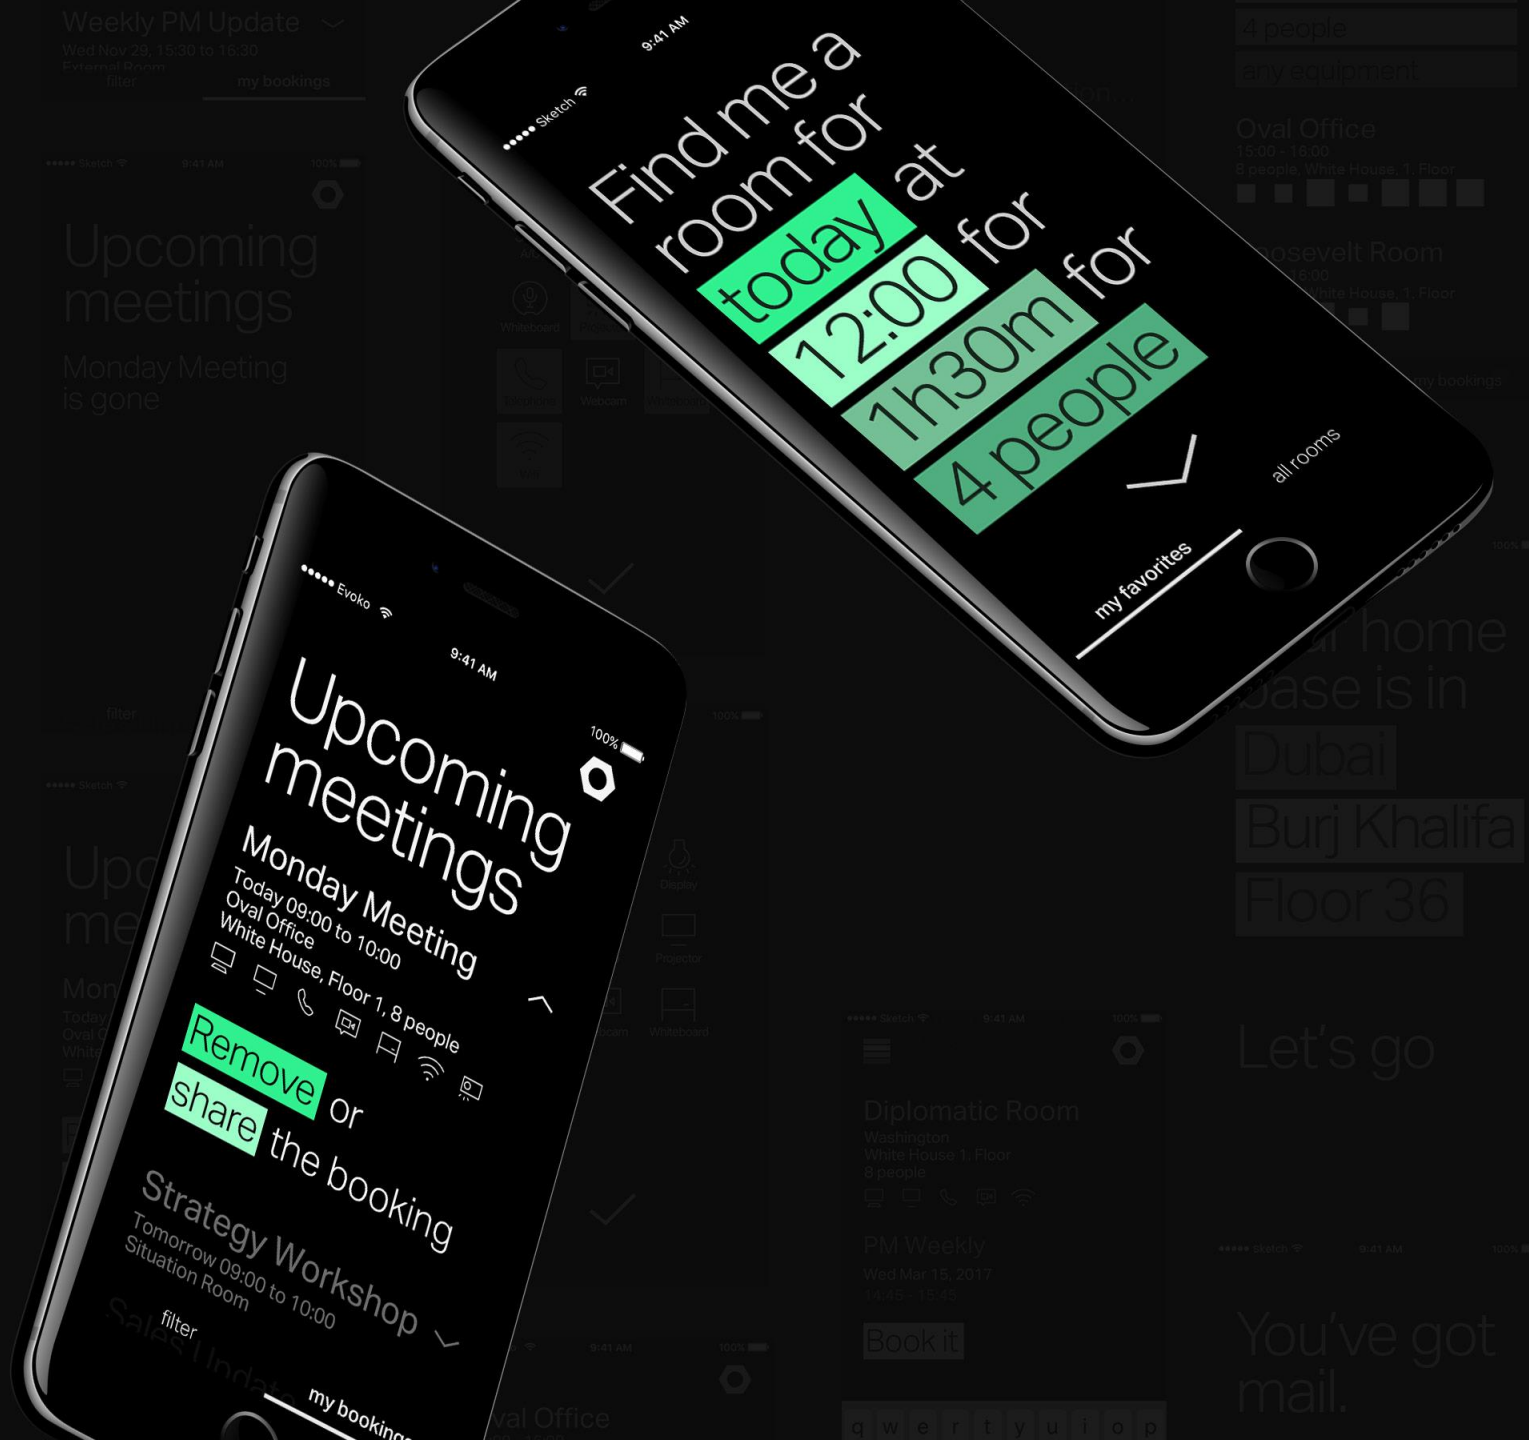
Weekly PM Update
Wed Nov 29, 15:30 to 16:30
External Room
filter
my bookings

••••• Sketch 9:41 AM 100%

Upcoming meetings

Monday Meeting is gone

Whiteboard
Webcam

••••• Sketch 9:41 AM

Find me a room for today at 12:00 for 1h30m for 4 people

my favorites
all rooms

4 people
any equipment

Oval Office
15:00 - 16:00
8 people, White House, 1. Floor

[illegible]osevelt Room
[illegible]16:00
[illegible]hite House, 1. Floor

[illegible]y bookings

••••• Evoko 9:41 AM 100%

Upcoming meetings

Monday Meeting
Today 09:00 to 10:00
Oval Office
White House, Floor 1, 8 people

Remove or share the booking

Strategy Workshop
Tomorrow 09:00 to 10:00
Situation Room

Sales Update
filter
my booking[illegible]

••••• Sketch

Upc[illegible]
me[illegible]
Mon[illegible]
Today
Oval O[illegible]
White

Display
Projector
Webcam
Whiteboard

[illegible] home
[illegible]ase is in
Dubai
Burj Khalifa
Floor 36

Let's go

••••• Sketch 9:41 AM 100%

Diplomatic Room
Washington
White House 1. Floor
8 people

PM Weekly
Wed Mar 15, 2017
14:45 - 15:45

Book it

q w e r t y u i o p

9:41 AM 100%

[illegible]val Office

••••• Sketch 9:41 AM 100%

You've got mail.